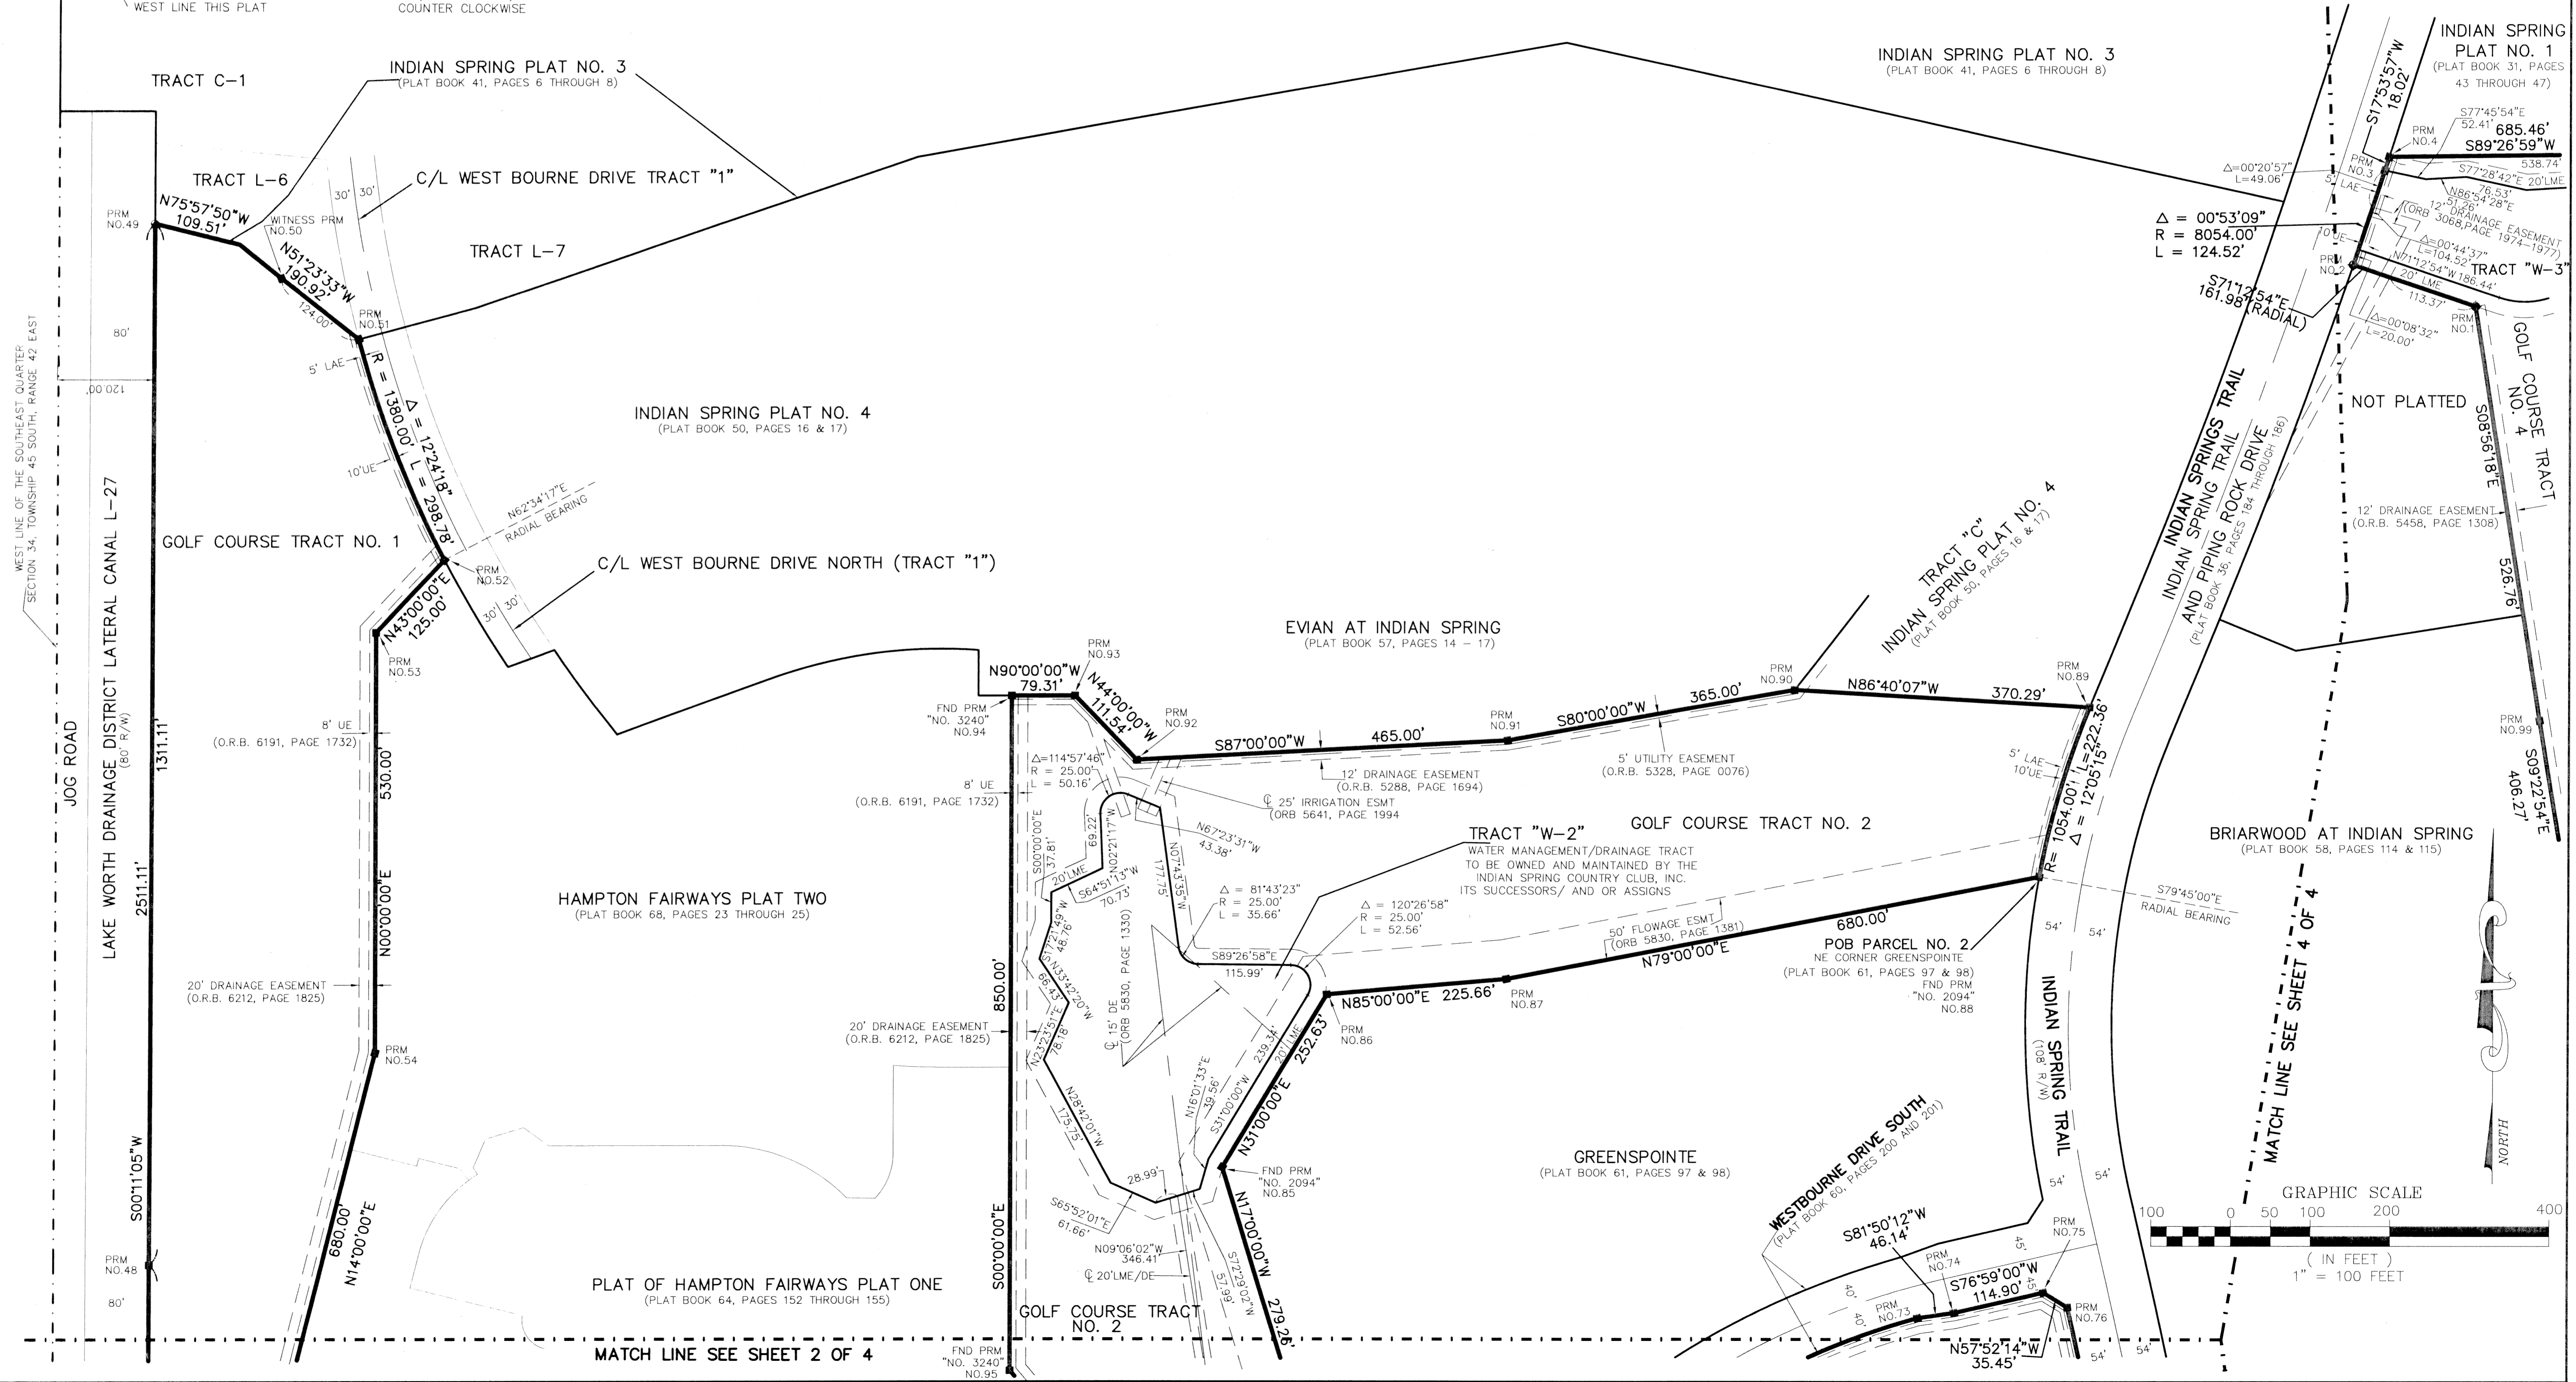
WEST LINE THIS PLAT

COUNTER CLOCKWISE

TRACT C-1

INDIAN SPRING PLAT NO. 3
(PLAT BOOK 41, PAGES 6 THROUGH 8)

INDIAN SPRING PLAT NO. 3
(PLAT BOOK 41, PAGES 6 THROUGH 8)

INDIAN SPRING PLAT NO. 1
(PLAT BOOK 31, PAGES 43 THROUGH 47)

TRACT L-6

C/L WEST BOURNE DRIVE TRACT "1"

30' 30'

PRM NO.49

N75°57'50"W 109.51'

WITNESS PRM NO.50

N51°23'33"W 190.92'

TRACT L-7

124.00'

PRM NO.51

5' LAE

80'

120.00'

R = 1380.00' L = 298.78'

$\Delta$ = 12°24'18"

INDIAN SPRING PLAT NO. 4
(PLAT BOOK 50, PAGES 16 & 17)

10'UE

N62°34'17"E RADIAL BEARING

WEST LINE OF THE SOUTHEAST QUARTER SECTION 34, TOWNSHIP 45 SOUTH, RANGE 42 EAST

GOLF COURSE TRACT NO. 1

PRM NO.52

C/L WEST BOURNE DRIVE NORTH (TRACT "1")

N43°00'00"E 125.00'

30' 30'

PRM NO.53

JOG ROAD

LAKE WORTH DRAINAGE DISTRICT LATERAL CANAL L-27
(80' R/W)

1311.11'

2511.11'

8' UE
(O.R.B. 6191, PAGE 1732)

530.00'

N00°00'00"E

20' DRAINAGE EASEMENT
(O.R.B. 6212, PAGE 1825)

PRM NO.54

HAMPTON FAIRWAYS PLAT TWO
(PLAT BOOK 68, PAGES 23 THROUGH 25)

S00°11'05"W

PRM NO.48

80'

680.00'

N14°00'00"E

PLAT OF HAMPTON FAIRWAYS PLAT ONE
(PLAT BOOK 64, PAGES 152 THROUGH 155)

MATCH LINE SEE SHEET 2 OF 4

EVIAN AT INDIAN SPRING
(PLAT BOOK 57, PAGES 14 - 17)

N90°00'00"W 79.31'

PRM NO.93

N44°00'00"W 111.54'

FND PRM "NO. 3240" NO.94

PRM NO.92

S87°00'00"W 465.00'

PRM NO.91

S80°00'00"W 365.00'

PRM NO.90

N86°40'07"W 370.29'

PRM NO.89

8' UE
(O.R.B. 6191, PAGE 1732)

$\Delta$=114°57'46"
R = 25.00'
L = 50.16'

12' DRAINAGE EASEMENT
(O.R.B. 5288, PAGE 1694)

5' UTILITY EASEMENT
(O.R.B. 5328, PAGE 0076)

℄ 25' IRRIGATION ESMT
(ORB 5641, PAGE 1994)

N67°23'31"W 43.38'

S00°00'00"E 37.81'

69.22'

N02°21'17"W

20'LME

S64°51'13"W 70.73'

177.75'

N07°43'35"W

TRACT "W-2"
WATER MANAGEMENT/DRAINAGE TRACT TO BE OWNED AND MAINTAINED BY THE INDIAN SPRING COUNTRY CLUB, INC. ITS SUCCESSORS/ AND OR ASSIGNS

GOLF COURSE TRACT NO. 2

$\Delta$ = 81°43'23"
R = 25.00'
L = 35.66'

$\Delta$ = 120°26'58"
R = 25.00'
L = 52.56'

50' FLOWAGE ESMT
(ORB 5830, PAGE 1381)

680.00'

N79°00'00"E

S89°26'58"E 115.99'

S17°21'49"W 46.76'

N33°42'20"W 66.43'

N23°23'51"E 78.18'

℄ 15' DE
(ORB 5830, PAGE 1330)

850.00'

20' DRAINAGE EASEMENT
(O.R.B. 6212, PAGE 1825)

N85°00'00"E 225.66'

PRM NO.87

PRM NO.86

252.63'

N31°00'00"E

239.34'

20' LME

S31°00'00"W

N16°01'33"E 39.56'

N28°42'01"W 175.75'

28.99'

FND PRM "NO. 2094" NO.85

S65°52'01"E 61.66'

N09°06'02"W 346.41'

℄ 20'LME/DE

57.99'

S72°29'02"W

N17°00'00"W 279.26'

S00°00'00"E

GOLF COURSE TRACT NO. 2

FND PRM "NO. 3240" NO.95

POB PARCEL NO. 2
NE CORNER GREENSPOINTE
(PLAT BOOK 61, PAGES 97 & 98)
FND PRM "NO. 2094" NO.88

GREENSPOINTE
(PLAT BOOK 61, PAGES 97 & 98)

TRACT "C"
INDIAN SPRING PLAT NO. 4
(PLAT BOOK 50, PAGES 16 & 17)

5' LAE
10'UE

R= 1054.00' L=222.36'
$\Delta$ = 12°05'15"

S79°45'00"E RADIAL BEARING

54' 54'

INDIAN SPRING TRAIL
(108' R/W)

54' 54'

WESTBOURNE DRIVE SOUTH
(PLAT BOOK 60, PAGES 200 AND 201)

S81°50'12"W 46.14'

PRM NO.74

PRM NO.75

45' 45'

S76°59'00"W 114.90'

40' 40'

PRM NO.73

PRM NO.76

N57°52'14"W 35.45'

54' 54'

S17°53'57"W 18.02'

PRM NO.4

S77°45'54"E 52.41'

685.46'

S89°26'59"W

538.74'

PRM NO.3

$\Delta$=00°20'57"
L=49.06'

S77°28'42"E 20'LME

76.53'

N86°54'28"E 51.26'

12' DRAINAGE EASEMENT
(ORB 3068, PAGE 1974-1977)

5' LAE

10'UE

$\Delta$ = 00°53'09"
R = 8054.00'
L = 124.52'

$\Delta$=00°44'37"
L=104.52'

N71°12'54"W 186.44'

TRACT "W-3"

PRM NO.2

20' LME

113.37'

S71°12'54"E 161.98' (RADIAL)

PRM NO.1

$\Delta$=00°08'32"
L=20.00'

GOLF COURSE TRACT NO. 4

NOT PLATTED

S08°56'18"E

INDIAN SPRINGS TRAIL

INDIAN SPRING TRAIL AND PIPING ROCK DRIVE
(PLAT BOOK 36, PAGES 184 THROUGH 186)

12' DRAINAGE EASEMENT
(O.R.B. 5458, PAGE 1308)

526.76'

PRM NO.99

S09°22'54"E 406.27'

BRIARWOOD AT INDIAN SPRING
(PLAT BOOK 58, PAGES 114 & 115)

MATCH LINE SEE SHEET 4 OF 4

NORTH

GRAPHIC SCALE

100 0 50 100 200 400

( IN FEET )
1" = 100 FEET